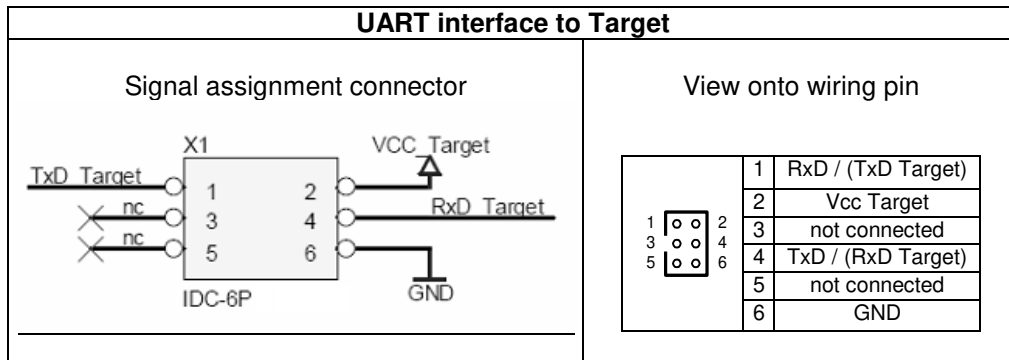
UART interface to Target

Signal assignment connector

X1
VCC_Target
TxD_Target
1
2
nc
3
4
RxD_Target
nc
5
6
GND
IDC-6P

View onto wiring pin

1 2
3 4
5 6

| | |
|---|---|
| 1 | RxD / (TxD Target) |
| 2 | Vcc Target |
| 3 | not connected |
| 4 | TxD / (RxD Target) |
| 5 | not connected |
| 6 | GND |